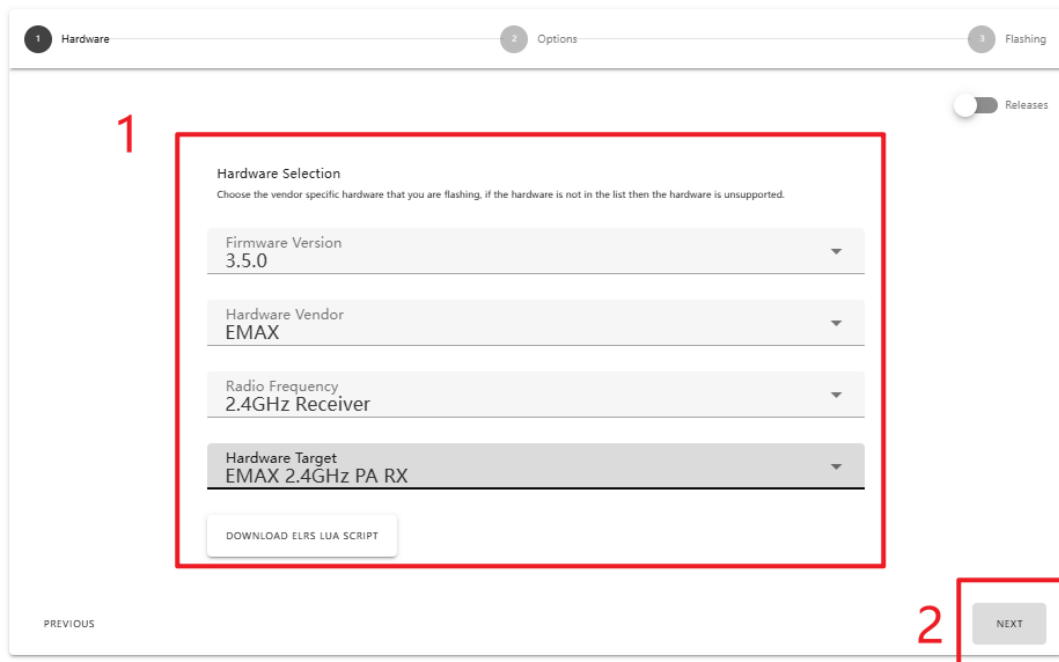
1 Hardware

2 Options

3 Flashing

Releases

1

Hardware Selection

Choose the vendor specific hardware that you are flashing, if the hardware is not in the list then the hardware is unsupported.

Firmware Version
3.5.0

Hardware Vendor
EMAX

Radio Frequency
2.4GHz Receiver

Hardware Target
EMAX 2.4GHz PA RX

DOWNLOAD ELRS LUA SCRIPT

PREVIOUS

2

NEXT